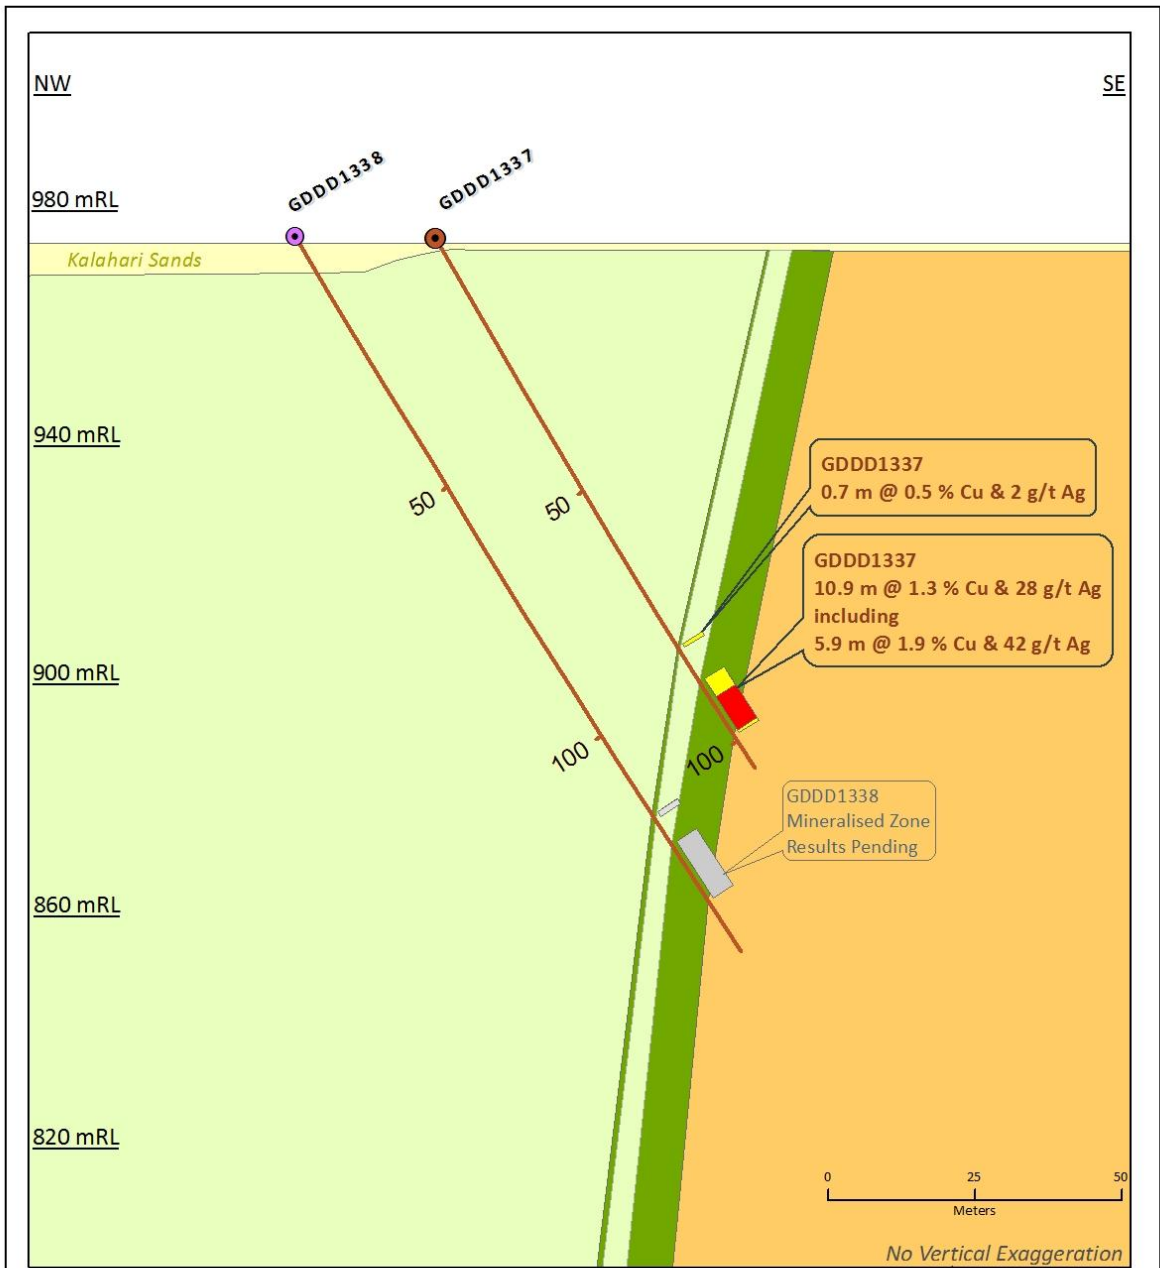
NW

SE

980 mRL

GDDD1338

GDDD1337

Kalahari Sands

940 mRL

50

50

GDDD1337
0.7 m @ 0.5 % Cu & 2 g/t Ag

GDDD1337
10.9 m @ 1.3 % Cu & 28 g/t Ag
including
5.9 m @ 1.9 % Cu & 42 g/t Ag

900 mRL

100

100

GDDD1338
Mineralised Zone
Results Pending

860 mRL

820 mRL

0 25 50
Meters

No Vertical Exaggeration